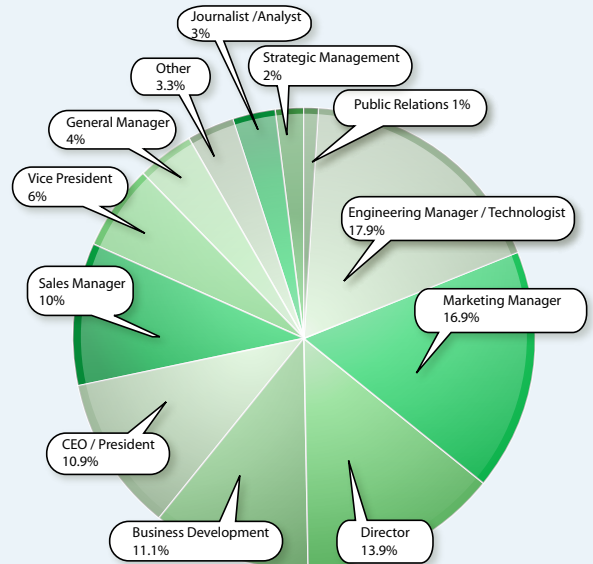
Journalist /Analyst
3%

Strategic Management
2%

Other
3.3%

Public Relations 1%

General Manager
4%

Vice President
6%

Engineering Manager / Technologist
17.9%

Sales Manager
10%

Marketing Manager
16.9%

CEO / President
10.9%

Business Development
11.1%

Director
13.9%